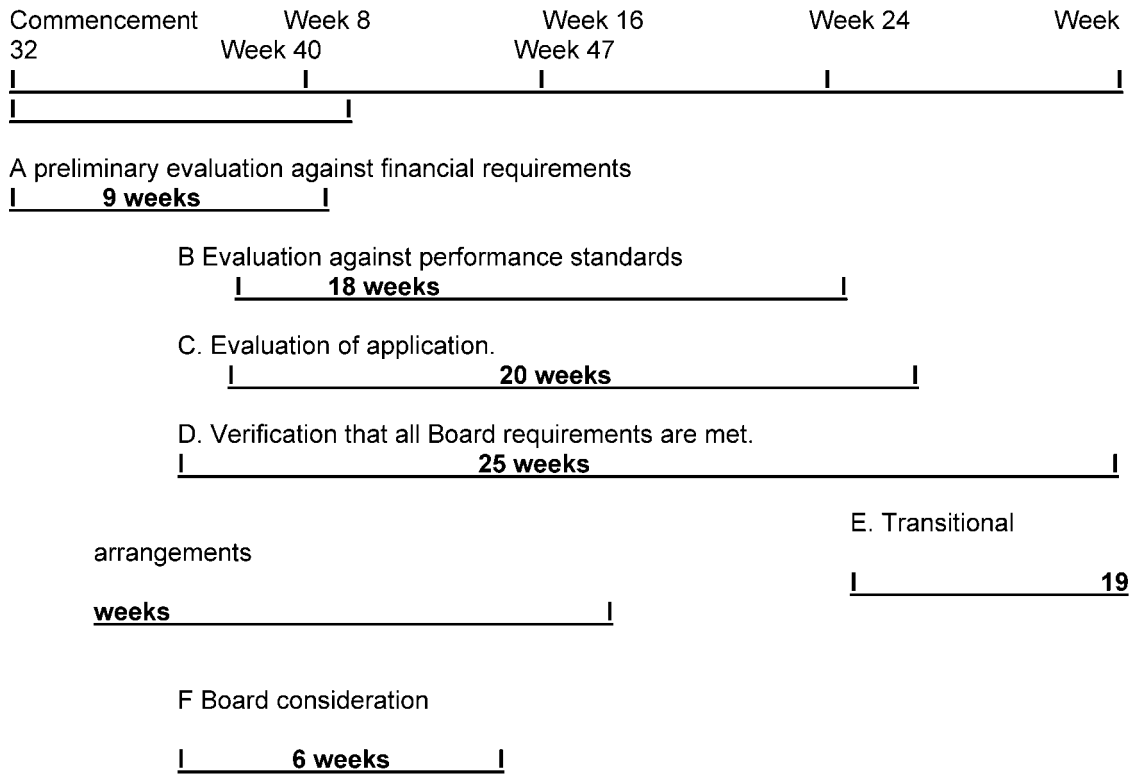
Commencement Week 8 Week 16 Week 24 Week 32 Week 40 Week 47

A preliminary evaluation against financial requirements
9 weeks

B Evaluation against performance standards
18 weeks

C. Evaluation of application.
20 weeks

D. Verification that all Board requirements are met.
25 weeks

E. Transitional arrangements
19 weeks

F Board consideration

6 weeks